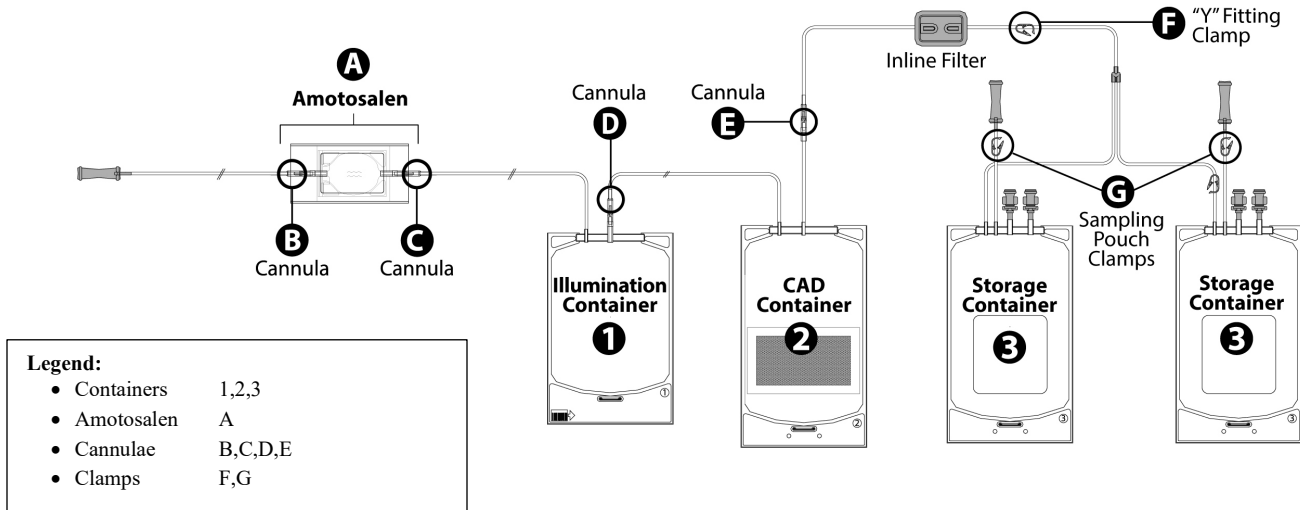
A
Amotosalen

B
Cannula

C
Cannula

Cannula
D

Cannula
E

Inline Filter

F
"Y" Fitting Clamp

Illumination Container
1

CAD Container
2

G
Sampling Pouch Clamps

Storage Container
3

Storage Container
3

Legend:
- Containers 1,2,3
- Amotosalen A
- Cannulae B,C,D,E
- Clamps F,G